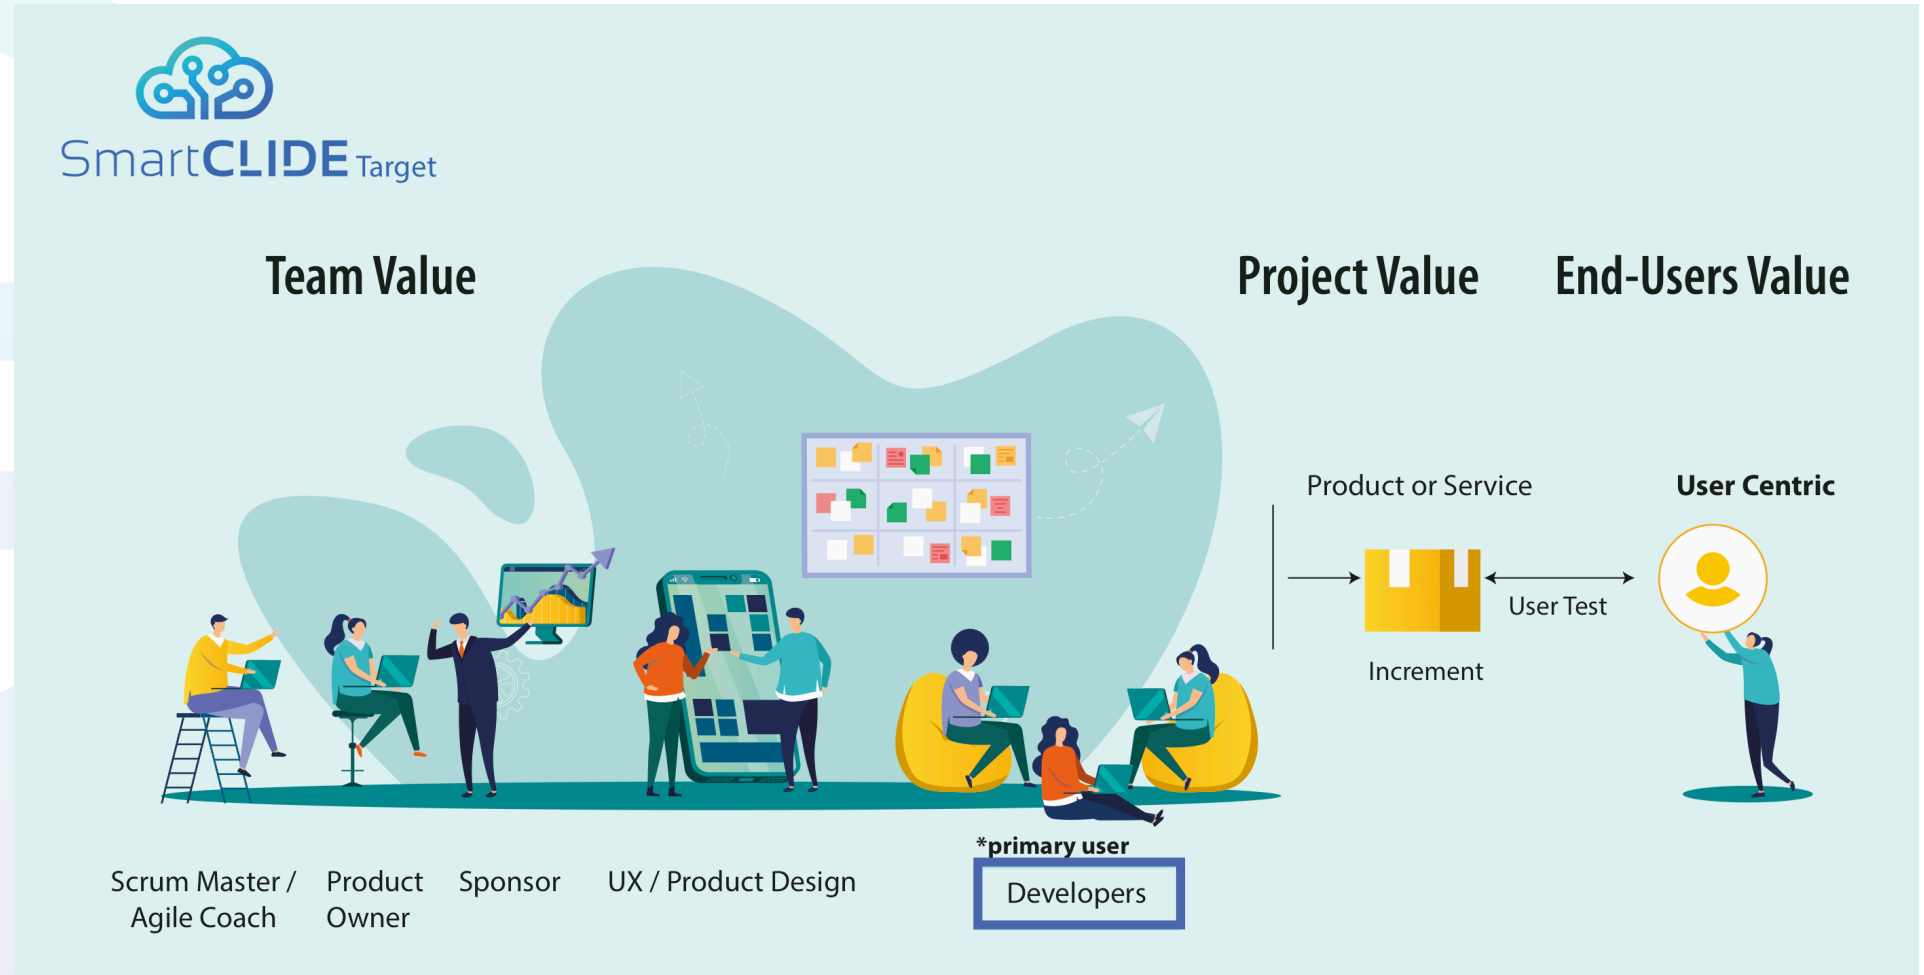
SmartCLIDE Target

Team Value

Project Value

End-Users Value

Product or Service

User Centric

User Test

Increment

Scrum Master / Agile Coach

Product Owner

Sponsor

UX / Product Design

*primary user

Developers